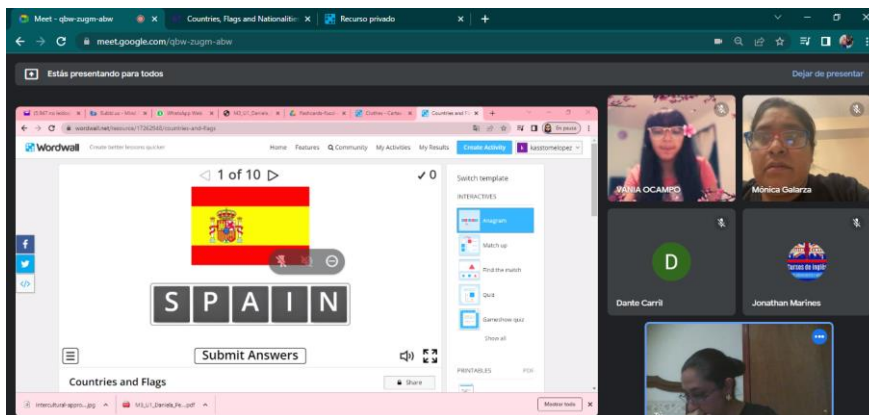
Meet - qbw-zugm-abw
Countries, Flags and Nationalitie
Recurso privado
meet.google.com/qbw-zugm-abw
Estás presentando para todos
Dejar de presentar
wordwall.net/resource/17262540/countries-and-flags
Wordwall
Create better lessons quicker
Home Features Community My Activities My Results Create Activity
1 of 10
✓0
S P A I N
Submit Answers
Countries and Flags
Share
Switch template
INTERACTIVES
Anagram
Match up
Find the match
Quiz
Gameshow quiz
Show all
PRINTABLES
PDF
VANIA OCAMPO
Mónica Galarza
D
Dante Carril
Jonathan Marines
Cursos de Inglés
Intercultural-appro....jpg
M3_U1_Daniela_Fe....pdf
Mostrar todo